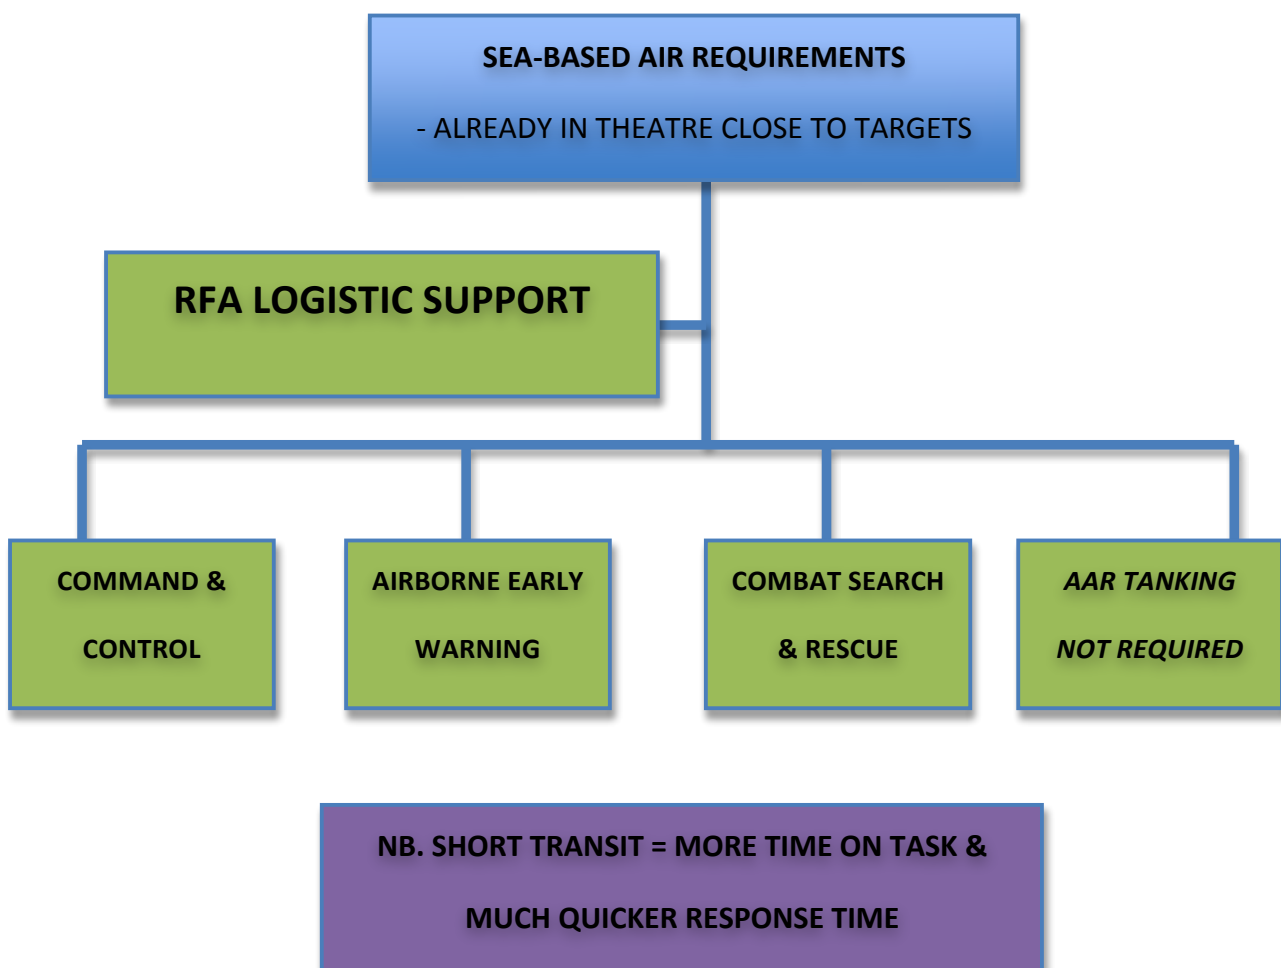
SEA-BASED AIR REQUIREMENTS

- ALREADY IN THEATRE CLOSE TO TARGETS

RFA LOGISTIC SUPPORT

COMMAND & CONTROL

AIRBORNE EARLY WARNING

COMBAT SEARCH & RESCUE

AAR TANKING NOT REQUIRED

NB. SHORT TRANSIT = MORE TIME ON TASK & MUCH QUICKER RESPONSE TIME